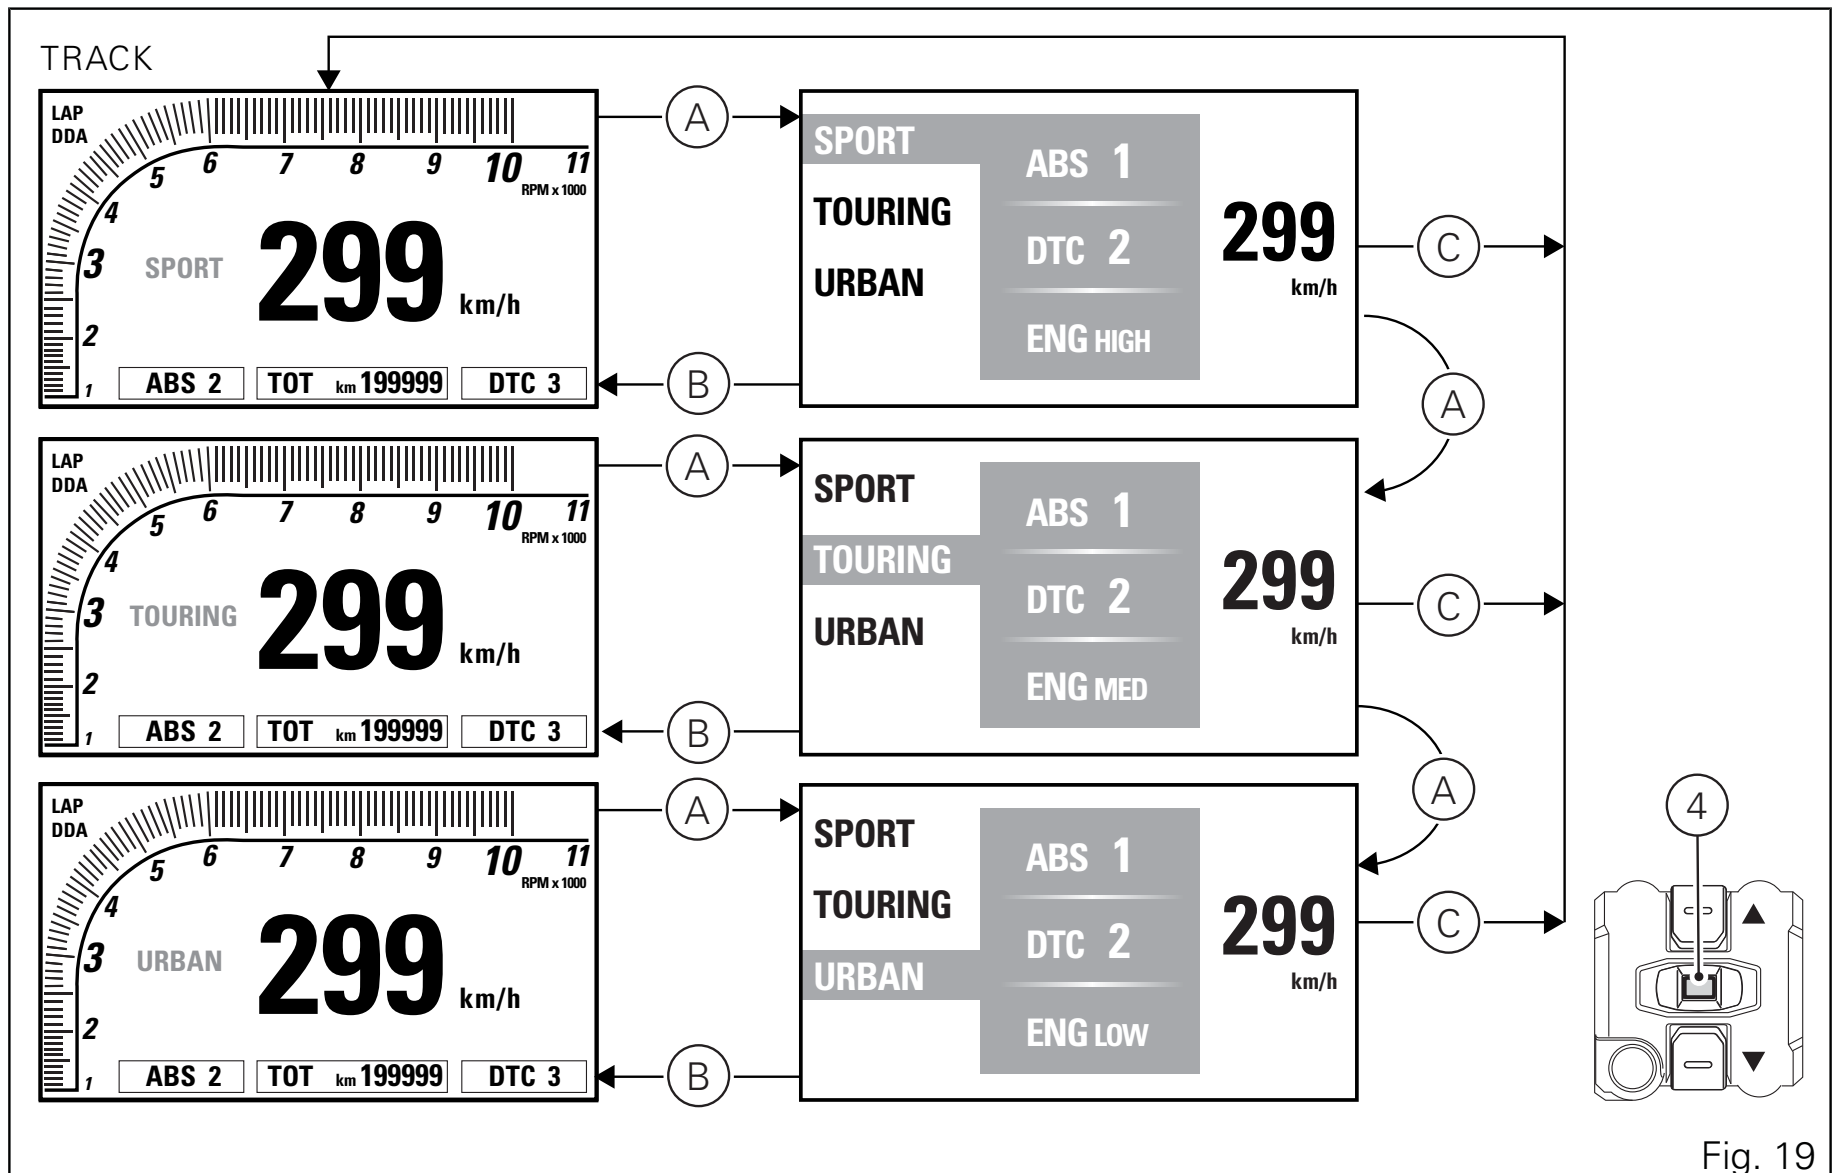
TRACK

LAP
DDA
5 6 7 8 9 10 11
RPM x 1000
4
3
2
1
SPORT
299
km/h
ABS 2 TOT km 199999 DTC 3

A

SPORT
TOURING
URBAN
ABS 1
DTC 2
ENG HIGH
299
km/h

C

B

A

LAP
DDA
5 6 7 8 9 10 11
RPM x 1000
4
3
2
1
TOURING
299
km/h
ABS 2 TOT km 199999 DTC 3

A

SPORT
TOURING
URBAN
ABS 1
DTC 2
ENG MED
299
km/h

C

B

A

LAP
DDA
5 6 7 8 9 10 11
RPM x 1000
4
3
2
1
URBAN
299
km/h
ABS 2 TOT km 199999 DTC 3

A

SPORT
TOURING
URBAN
ABS 1
DTC 2
ENG LOW
299
km/h

C

B

4

Fig. 19